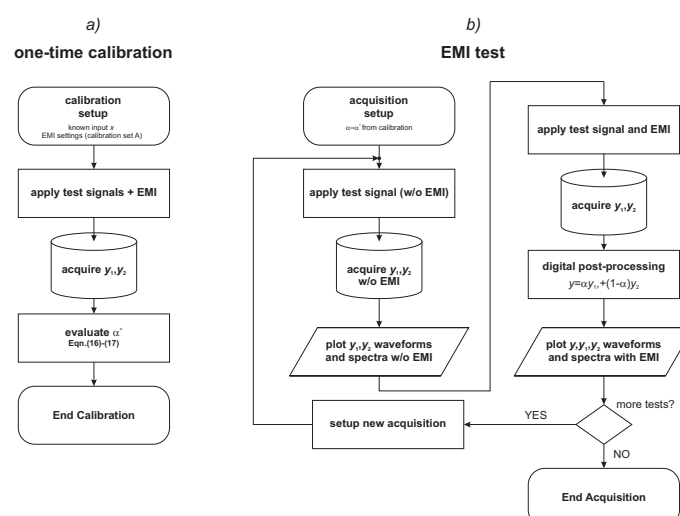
a)

one-time calibration

calibration setup
known input $x$
EMI settings (calibration set A)

apply test signals + EMI

acquire $y_1$,$y_2$

evaluate $\alpha^*$
Eqn.(16)-(17)

End Calibration

b)

EMI test

acquisition setup
$\alpha$=$\alpha^*$ from calibration

apply test signal (w/o EMI)

acquire $y_1$,$y_2$ w/o EMI

plot $y_1$,$y_2$ waveforms and spectra w/o EMI

setup new acquisition

apply test signal and EMI

acquire $y_1$,$y_2$

digital post-processing
$y$=$\alpha y_1$+$(1$-$\alpha)y_2$

plot $y$,$y_1$,$y_2$ waveforms and spectra with EMI

more tests?

YES

NO

End Acquisition